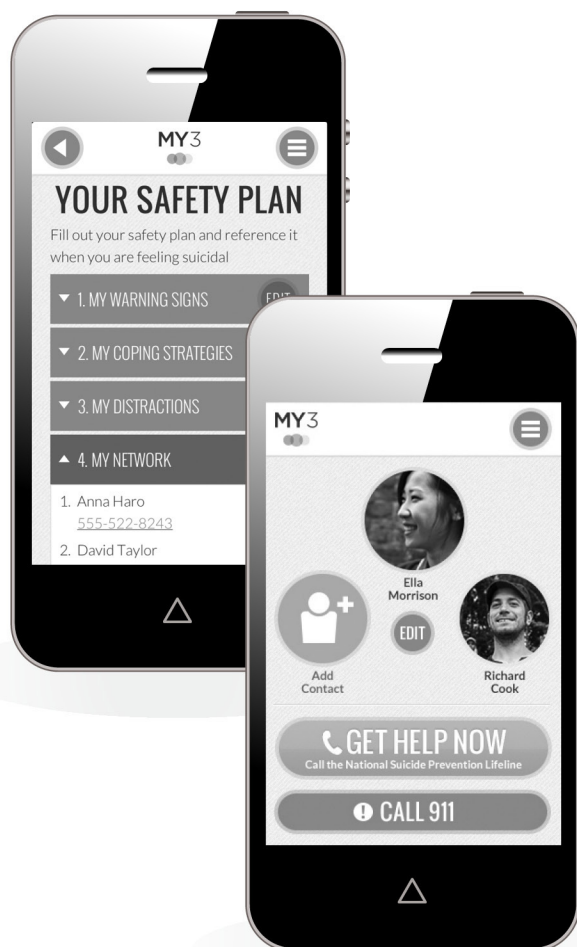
MY3

YOUR SAFETY PLAN

Fill out your safety plan and reference it when you are feeling suicidal

1. MY WARNING SIGNS EDIT

2. MY COPING STRATEGIES

3. MY DISTRACTIONS

4. MY NETWORK

1. Anna Haro
555-522-8243
2. David Taylor

MY3

Ella Morrison

EDIT

Add Contact

Richard Cook

GET HELP NOW
Call the National Suicide Prevention Lifeline

CALL 911